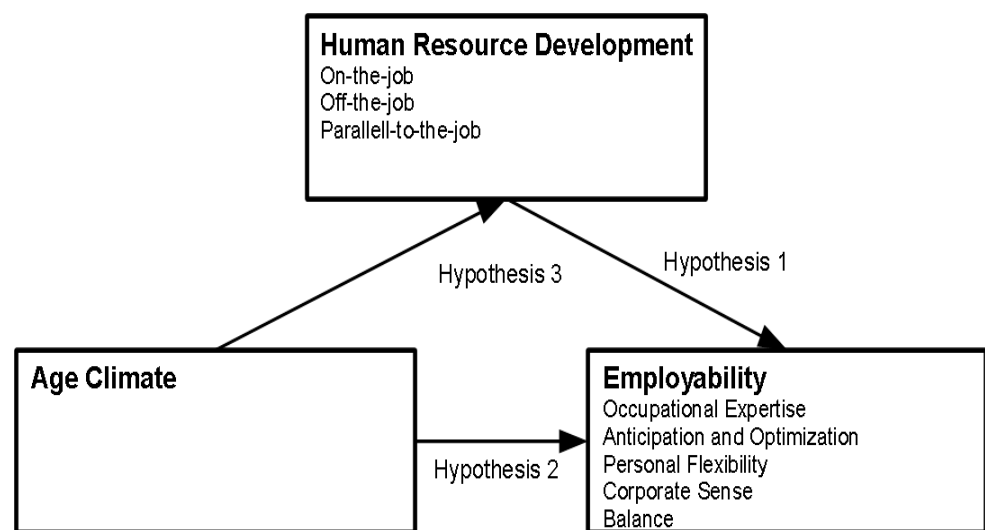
Human Resource Development
On-the-job
Off-the-job
Parallell-to-the-job

Hypothesis 3

Hypothesis 1

Age Climate

Hypothesis 2

Employability
Occupational Expertise
Anticipation and Optimization
Personal Flexibility
Corporate Sense
Balance